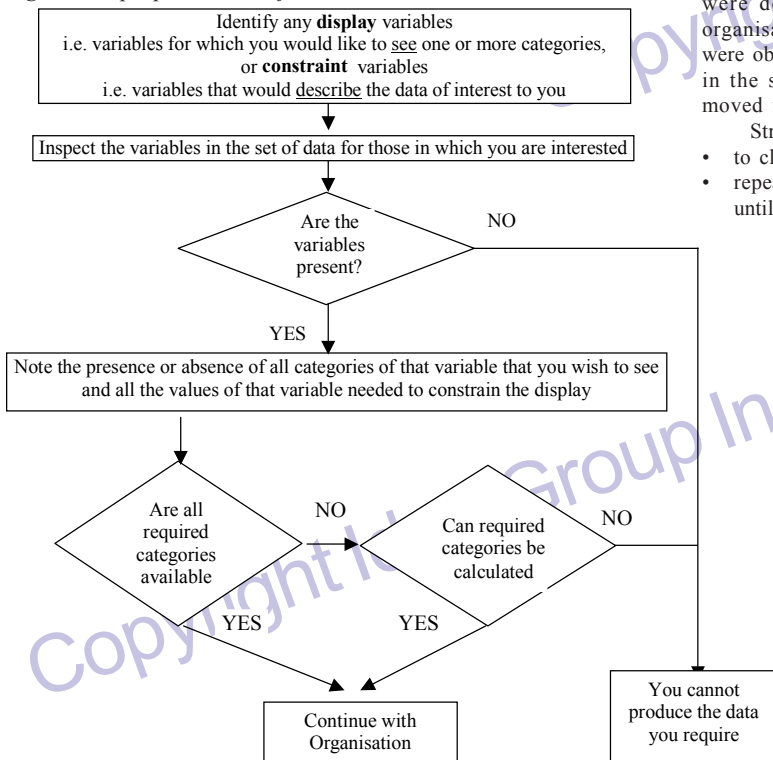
Identify any **display** variables i.e. variables for which you would like to see one or more categories, or **constraint** variables i.e. variables that would describe the data of interest to you

Inspect the variables in the set of data for those in which you are interested

Are the variables present?

NO

YES

Note the presence or absence of all categories of that variable that you wish to see and all the values of that variable needed to constrain the display

Are all required categories available

NO

Can required categories be calculated

NO

YES

YES

Continue with Organisation

You cannot produce the data you require

were d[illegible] organisa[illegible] were ob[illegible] in the s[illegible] moved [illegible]

Str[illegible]

• to cl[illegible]

• repe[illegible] until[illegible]

Copyright Idea Group Inc.